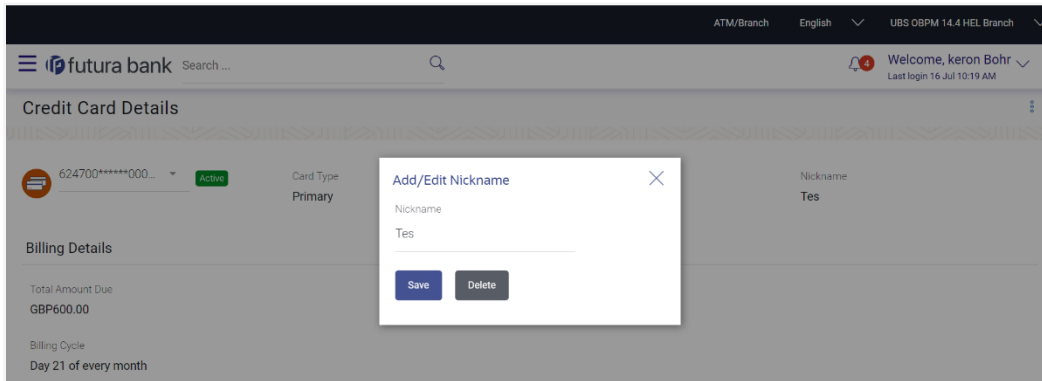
ATM/Branch English UBS OBPM 14.4 HEL Branch

futura bank Search ...

4

Welcome, keron Bohr
Last login 16 Jul 10:19 AM

Credit Card Details

624700******000...

Active

Card Type
Primary

Nickname
Tes

Billing Details

Total Amount Due
GBP600.00

Billing Cycle
Day 21 of every month

Add/Edit Nickname

Nickname
Tes

Save Delete